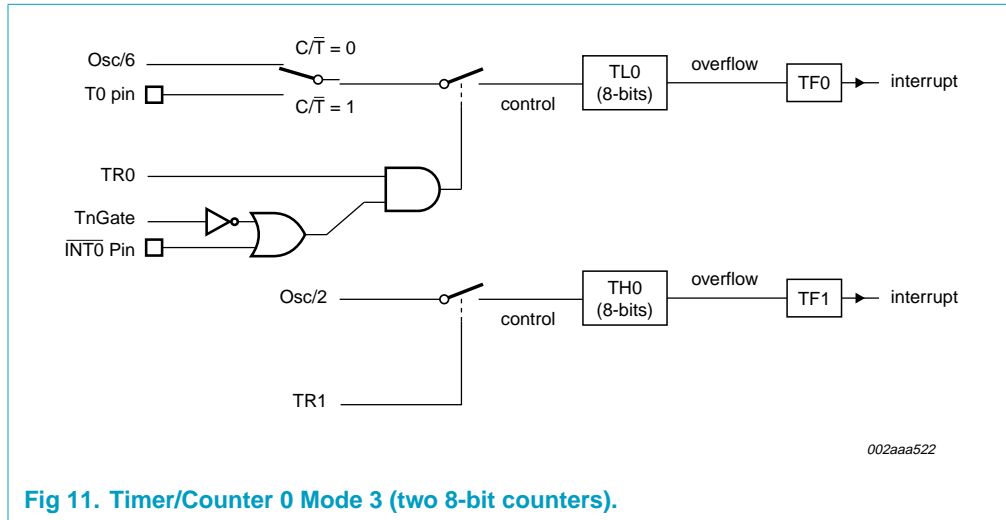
Osc/6

$C/\overline{T} = 0$

T0 pin

$C/\overline{T} = 1$

control

TL0
(8-bits)

overflow

TF0

interrupt

TR0

TnGate

$\overline{INT0}$ Pin

Osc/2

control

TH0
(8-bits)

overflow

TF1

interrupt

TR1

002aaa522

Fig 11. Timer/Counter 0 Mode 3 (two 8-bit counters).